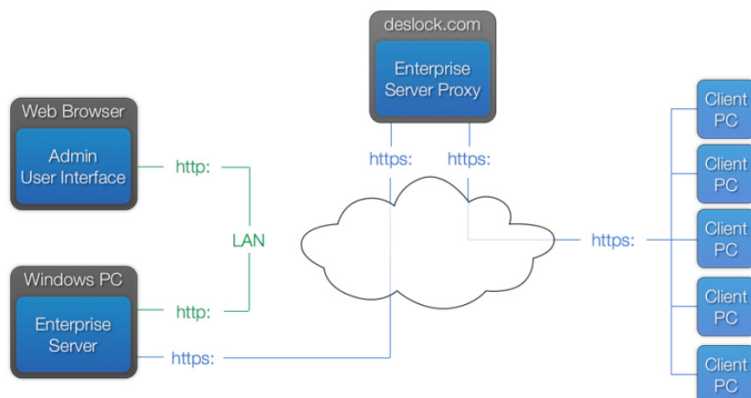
deslock.com

Enterprise Server Proxy

Web Browser

Admin User Interface

http:

https:

https:

LAN

https:

Windows PC

Enterprise Server

http:

https:

Client PC

Client PC

Client PC

Client PC

Client PC